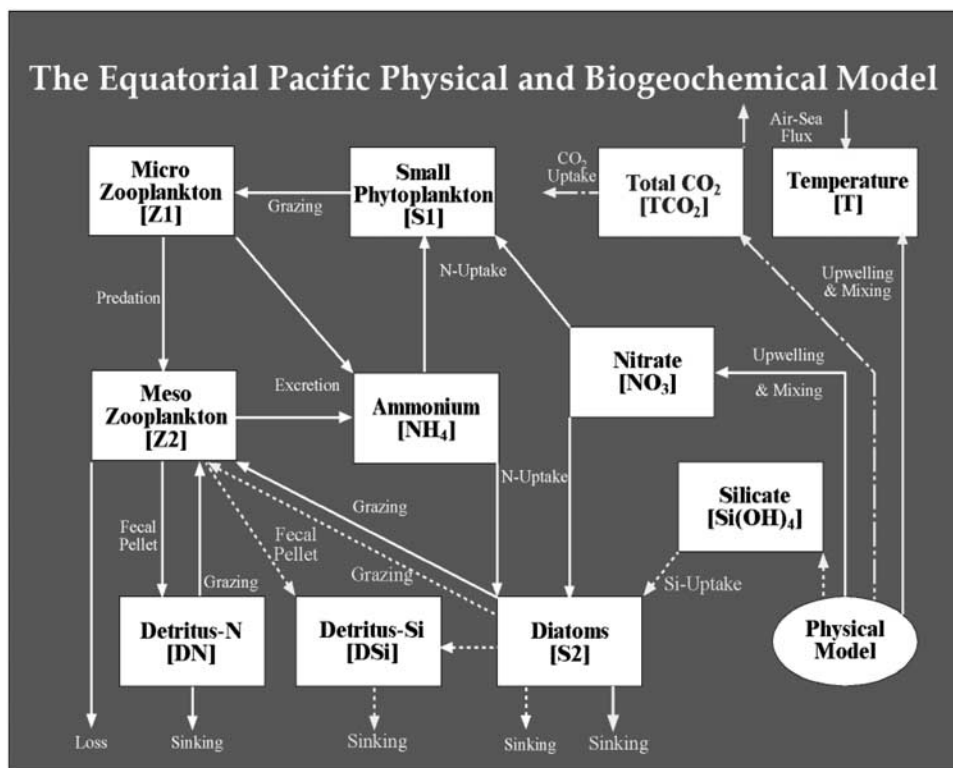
The Equatorial Pacific Physical and Biogeochemical Model

Micro Zooplankton [Z1]

Grazing

Small Phytoplankton [S1]

$CO_2$ Uptake

Total $CO_2$ [$TCO_2$]

Air-Sea Flux

Temperature [T]

Predation

N-Uptake

Upwelling & Mixing

Nitrate [$NO_3$]

Upwelling & Mixing

Excretion

Meso Zooplankton [Z2]

Ammonium [$NH_4$]

N-Uptake

Grazing

Silicate [$Si(OH)_4$]

Fecal Pellet

Fecal Pellet

Grazing

Grazing

Si-Uptake

Detritus-N [DN]

Detritus-Si [DSi]

Diatoms [S2]

Physical Model

Loss

Sinking

Sinking

Sinking

Sinking